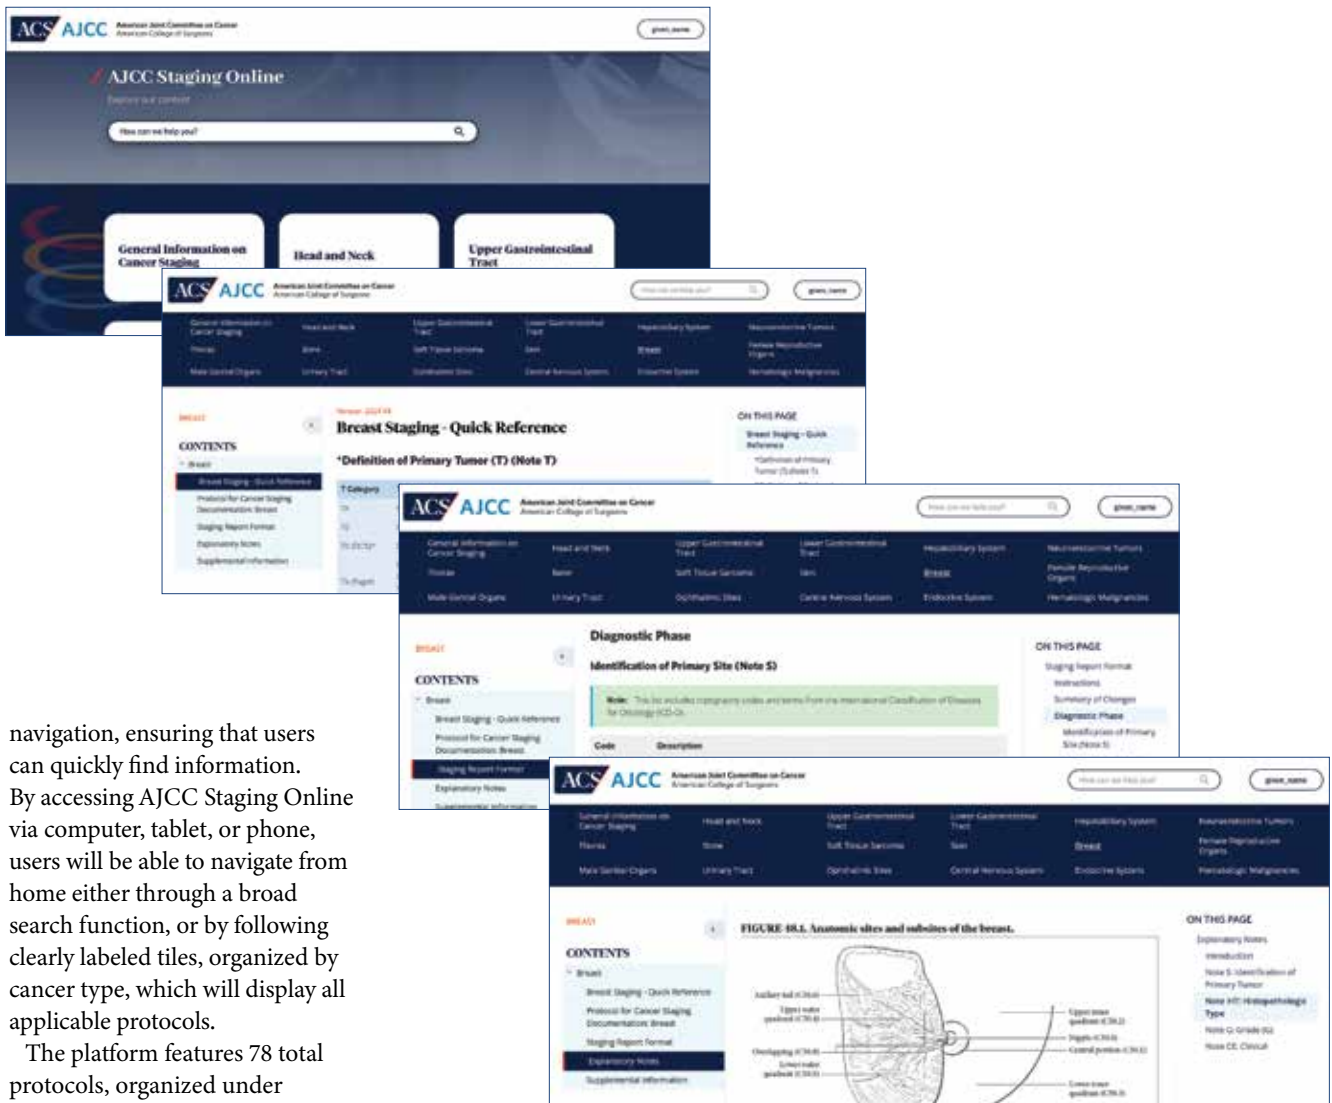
ACS AJCC American Joint Committee on Cancer American College of Surgeons

given_name

AJCC Staging Online

Explore our content

How can we help you?

General Information on Cancer Staging

Head and Neck

Upper Gastrointestinal Tract

ACS AJCC American Joint Committee on Cancer American College of Surgeons

given_name

General Information on Cancer Staging | Head and Neck | Upper Gastrointestinal Tract | Lower Gastrointestinal Tract | Hepatobiliary System | Neuroendocrine Tumors
Thorax | Bone | Soft Tissue Sarcoma | Skin | Breast | Female Reproductive Organs
Male Genital Organs | Urinary Tract | Ophthalmic Sites | Central Nervous System | Endocrine System | Hematologic Malignancies

BREAST

CONTENTS

Breast

Breast Staging - Quick Reference

Protocol for Cancer Staging Documentation: Breast

Staging Report Format

Explanatory Notes

Supplemental Information

Breast Staging - Quick Reference

*Definition of Primary Tumor (T) (Note T)

T Category

ON THIS PAGE

Breast Staging - Quick Reference

*Definition of Primary Tumor (Subsite T)

ACS AJCC American Joint Committee on Cancer American College of Surgeons

given_name

Diagnostic Phase

Identification of Primary Site (Note S)

Note: This list includes topography codes and terms from the International Classification of Diseases for Oncology ICD-O.

Code | Description

ON THIS PAGE

Staging Report Format

Instructions

Summary of Changes

Diagnostic Phase

Identification of Primary Site (Note S)

ACS AJCC American Joint Committee on Cancer American College of Surgeons

given_name

FIGURE 48.1. Anatomic sites and subsites of the breast.

Axillary tail (C50.6)

Upper outer quadrant (C50.4)

Overlapping (C50.8)

Lower outer quadrant (C50.5)

Upper inner quadrant (C50.2)

Nipple (C50.0)

Central portion (C50.1)

Lower inner quadrant (C50.3)

ON THIS PAGE

Explanatory Notes

Introduction

Note S: Identification of Primary Tumor

Note HT: Histopathologic Type

Note G: Grade (G)

Note CE: Clinical

navigation, ensuring that users can quickly find information. By accessing AJCC Staging Online via computer, tablet, or phone, users will be able to navigate from home either through a broad search function, or by following clearly labeled tiles, organized by cancer type, which will display all applicable protocols.

The platform features 78 total protocols, organized under